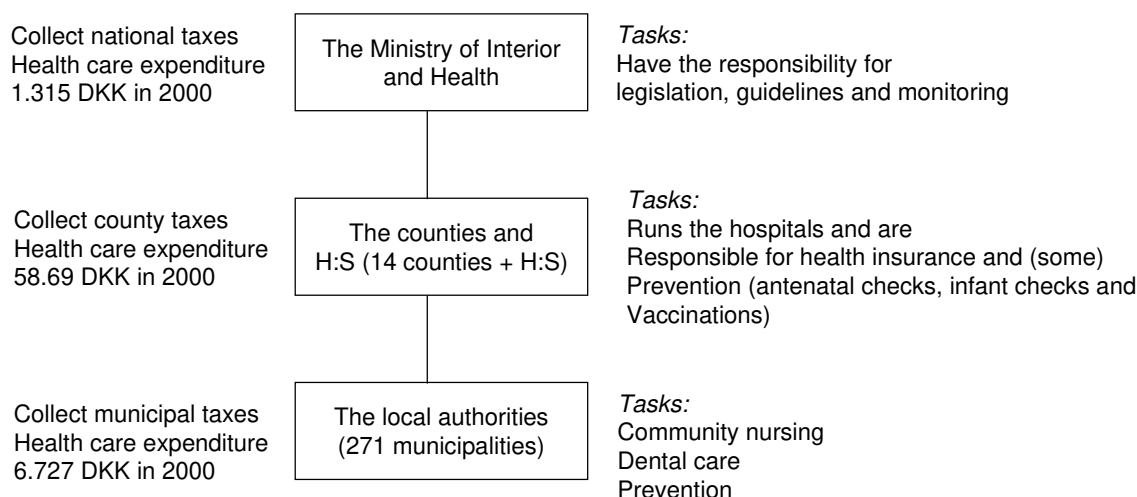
Collect national taxes
Health care expenditure
1.315 DKK in 2000

The Ministry of Interior and Health

Tasks:
Have the responsibility for
legislation, guidelines and monitoring

Collect county taxes
Health care expenditure
58.69 DKK in 2000

The counties and H:S (14 counties + H:S)

Tasks:
Runs the hospitals and are
Responsible for health insurance and (some)
Prevention (antenatal checks, infant checks and
Vaccinations)

Collect municipal taxes
Health care expenditure
6.727 DKK in 2000

The local authorities (271 municipalities)

Tasks:
Community nursing
Dental care
Prevention